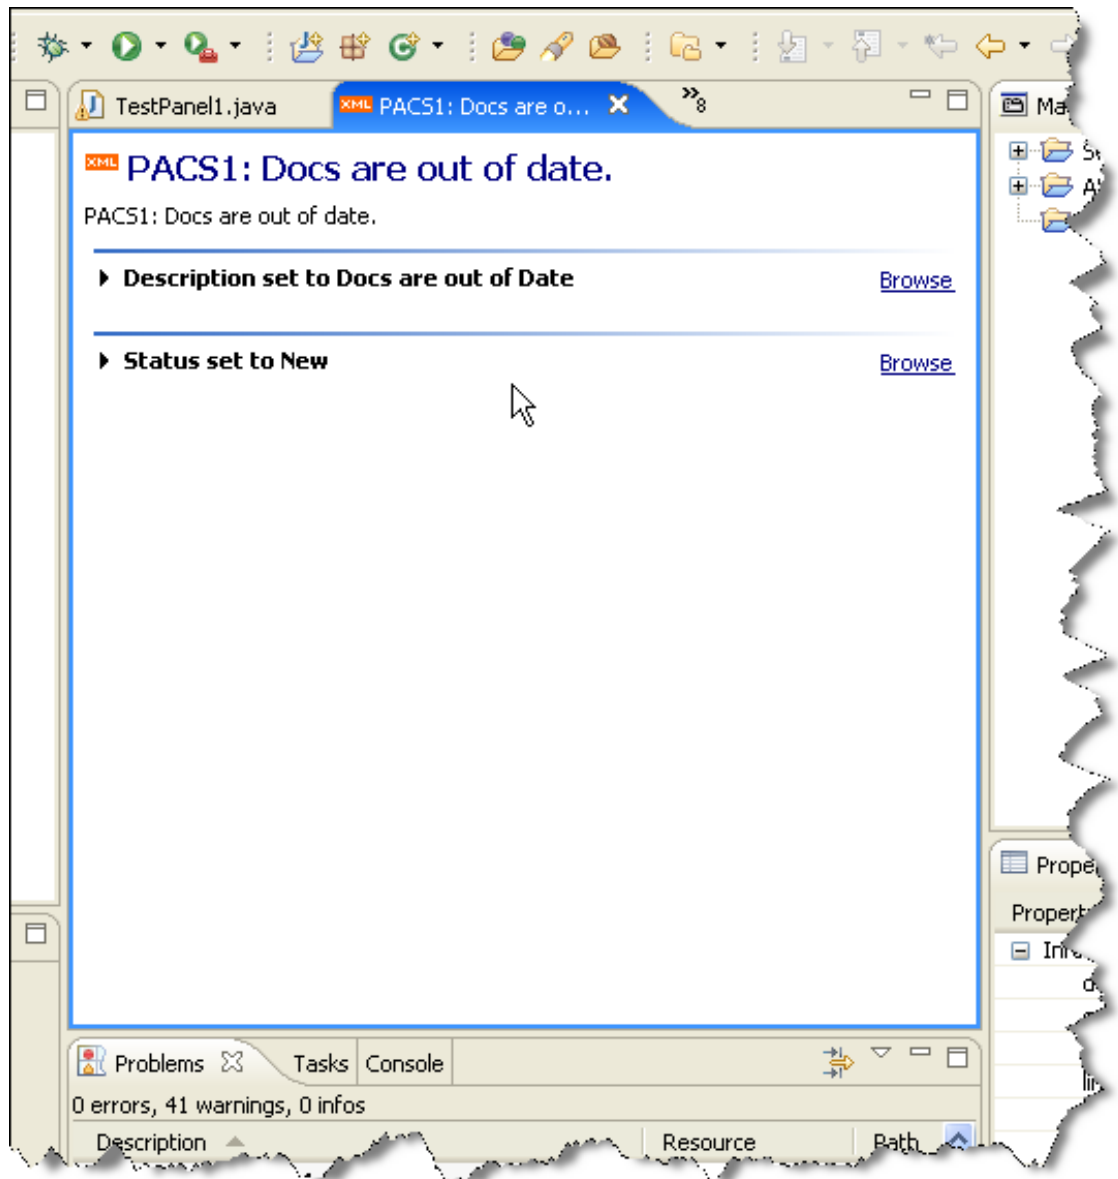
TestPanel1.java
XML PACS1: Docs are o...
»8
Ma
S
A

XML PACS1: Docs are out of date.

PACS1: Docs are out of date.

Description set to Docs are out of Date
Browse

Status set to New
Browse

Prope
Propert
In
d
li

Problems
Tasks
Console

0 errors, 41 warnings, 0 infos

Description
Resource
Path